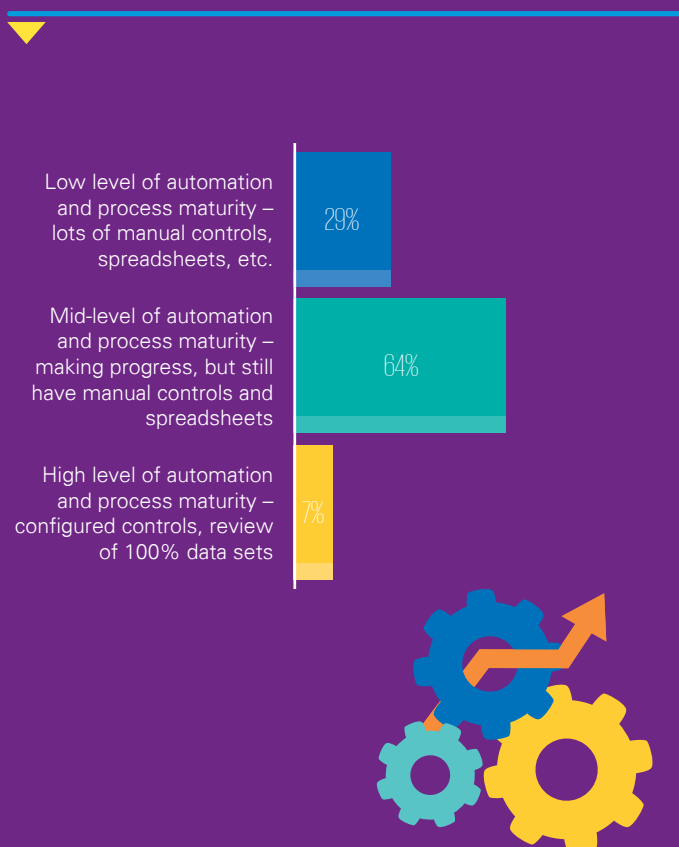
Low level of automation and process maturity – lots of manual controls, spreadsheets, etc.

29%

Mid-level of automation and process maturity – making progress, but still have manual controls and spreadsheets

64%

High level of automation and process maturity – configured controls, review of 100% data sets

7%